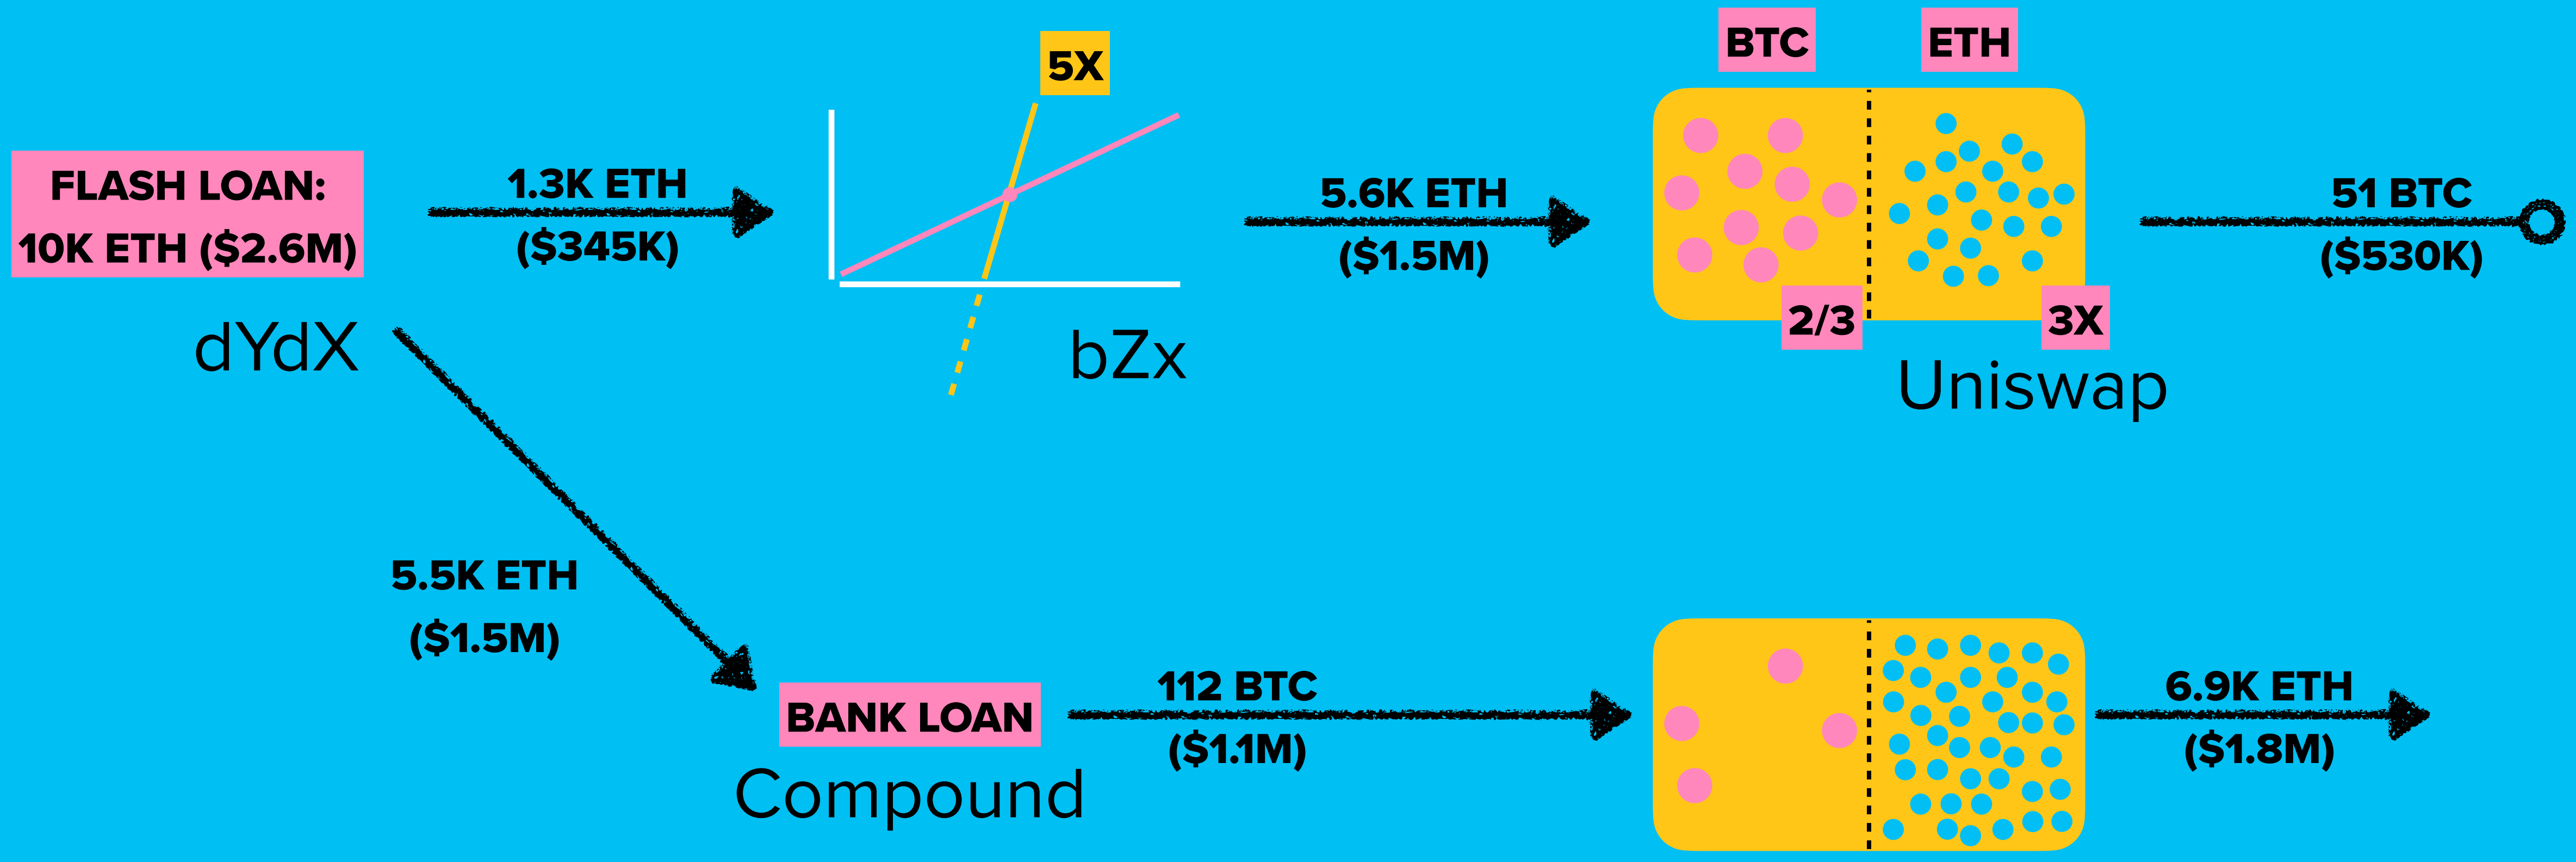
FLASH LOAN:
10K ETH (\$2.6M)

dYdX

1.3K ETH
(\$345K)

5X

bZx

5.6K ETH
(\$1.5M)

BTC

ETH

2/3

3X

Uniswap

51 BTC
(\$530K)

5.5K ETH
(\$1.5M)

BANK LOAN

Compound

112 BTC
(\$1.1M)

6.9K ETH
(\$1.8M)